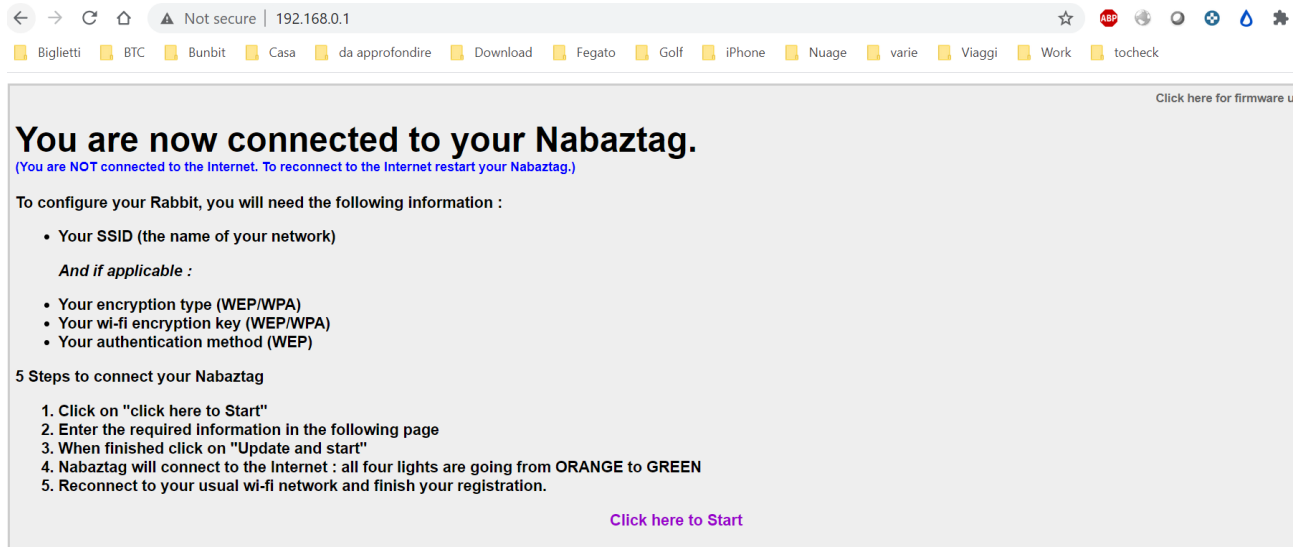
Not secure | 192.168.0.1

ABP

Biglietti BTC Bunbit Casa da approfondire Download Fegato Golf iPhone Nuage varie Viaggi Work tocheck

Click here for firmware u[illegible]

You are now connected to your Nabaztag.
(You are NOT connected to the Internet. To reconnect to the Internet restart your Nabaztag.)

To configure your Rabbit, you will need the following information :

- Your SSID (the name of your network)

And if applicable :

- Your encryption type (WEP/WPA)
- Your wi-fi encryption key (WEP/WPA)
- Your authentication method (WEP)

5 Steps to connect your Nabaztag

1. Click on "click here to Start"
2. Enter the required information in the following page
3. When finished click on "Update and start"
4. Nabaztag will connect to the Internet : all four lights are going from ORANGE to GREEN
5. Reconnect to your usual wi-fi network and finish your registration.

Click here to Start